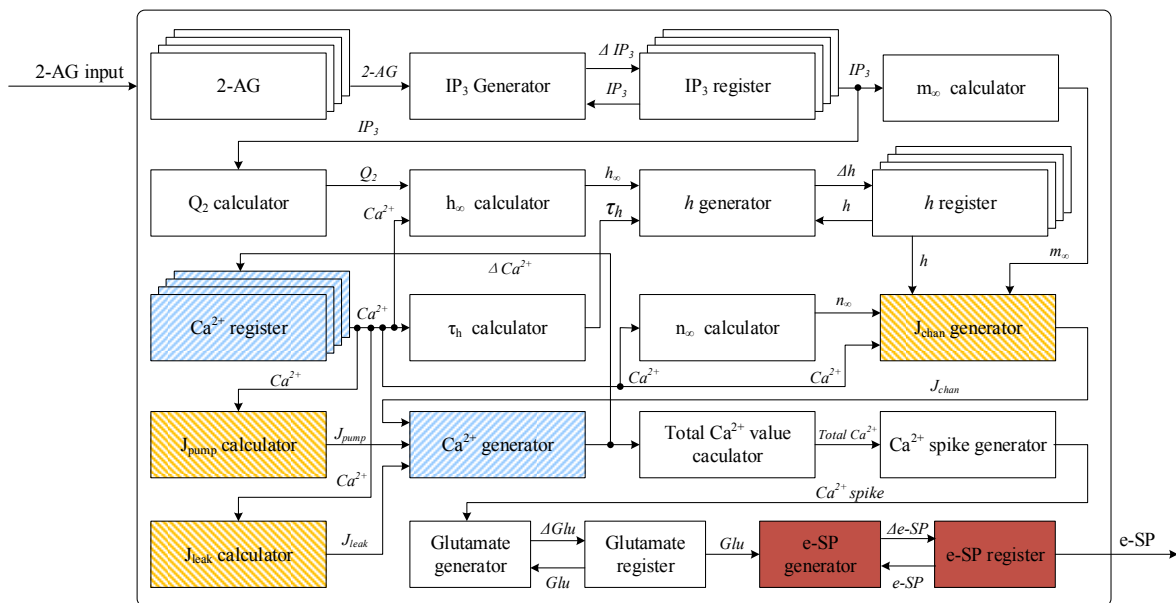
2-AG input

2-AG

2-AG

IP$_3$ Generator

$\Delta$ IP$_3$

IP$_3$

IP$_3$ register

IP$_3$

m$_\infty$ calculator

IP$_3$

Q$_2$ calculator

Q$_2$

Ca$^{2+}$

h$_\infty$ calculator

h$_\infty$

$\tau_h$

h generator

$\Delta$h

h

h register

$\Delta$ Ca$^{2+}$

h

m$_\infty$

Ca$^{2+}$ register

Ca$^{2+}$

$\tau_h$ calculator

n$_\infty$ calculator

n$_\infty$

J$_{chan}$ generator

Ca$^{2+}$

Ca$^{2+}$

Ca$^{2+}$

J$_{chan}$

J$_{pump}$ calculator

J$_{pump}$

Ca$^{2+}$ generator

Total Ca$^{2+}$ value caculator

Total Ca$^{2+}$

Ca$^{2+}$ spike generator

Ca$^{2+}$

Ca$^{2+}$ spike

J$_{leak}$ calculator

J$_{leak}$

Glutamate generator

$\Delta$Glu

Glu

Glutamate register

Glu

e-SP generator

$\Delta$e-SP

e-SP

e-SP register

e-SP